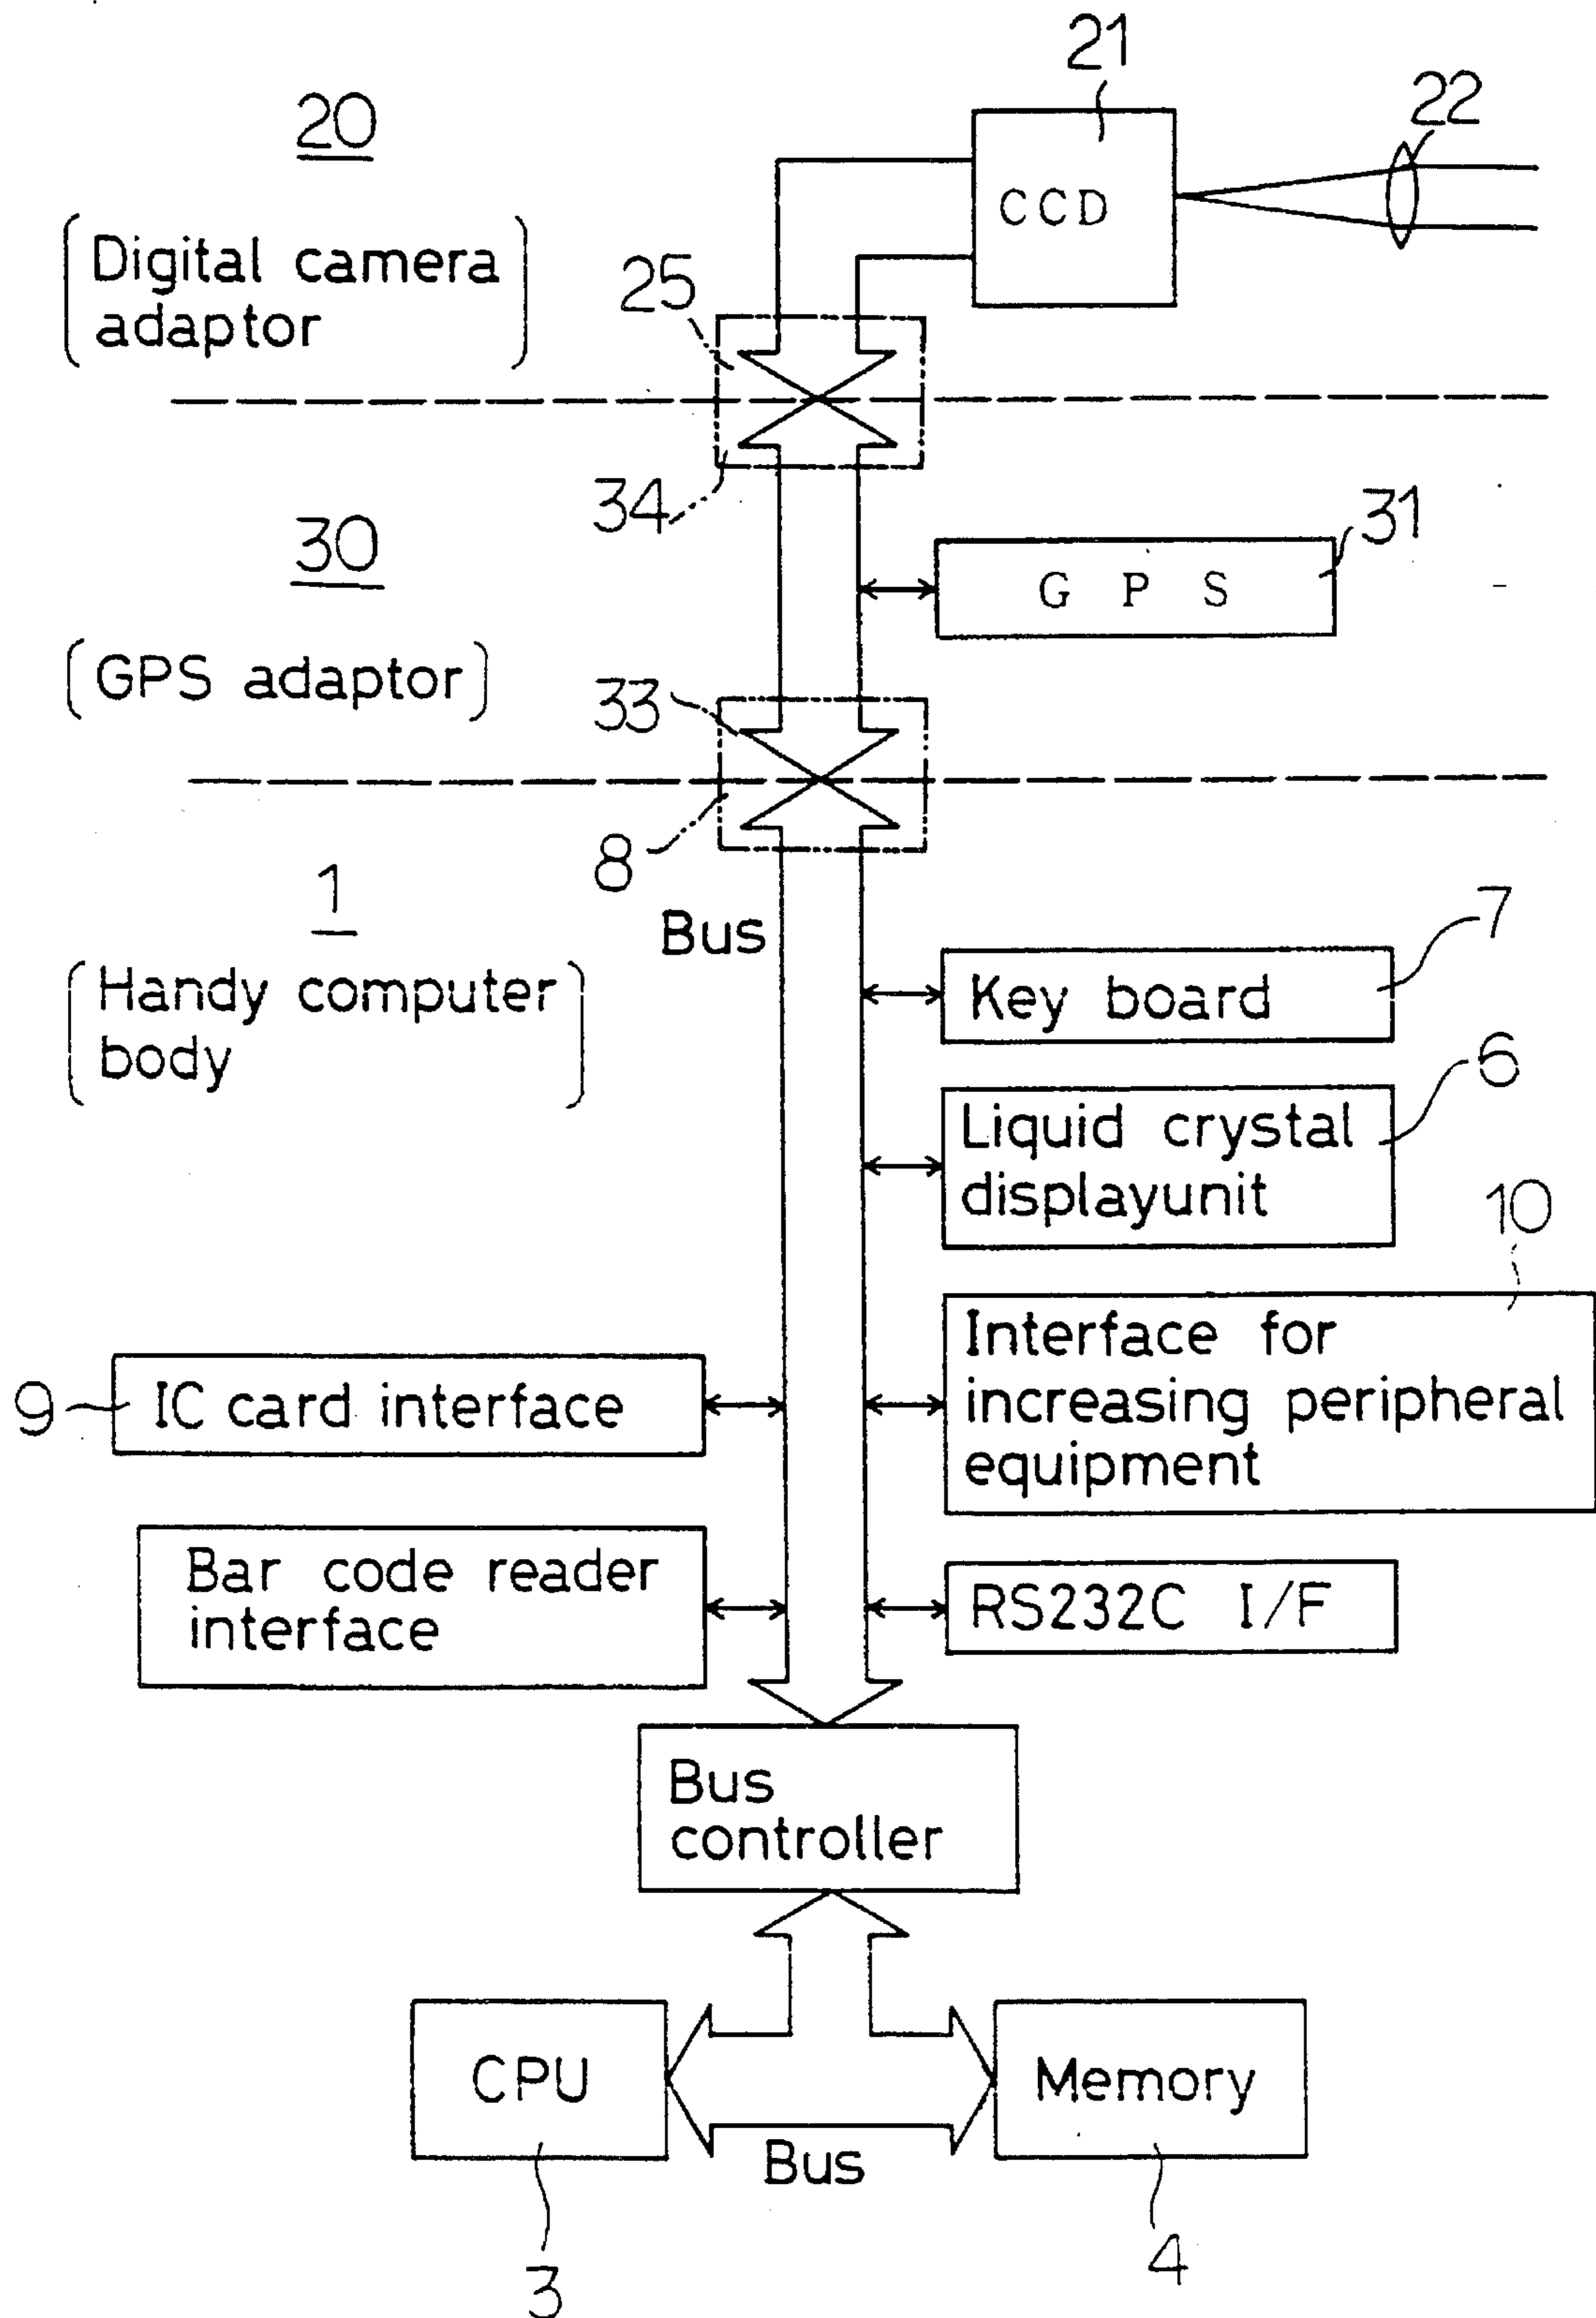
21

22

20

CCD

(Digital camera adaptor)

25

34

31

30

GPS

(GPS adaptor)

33

8

1

Bus

7

(Handy computer body)

Key board

6

Liquid crystal displayunit

10

Interface for increasing peripheral equipment

9

IC card interface

Bar code reader interface

RS232C I/F

Bus controller

CPU

Memory

Bus

3

4